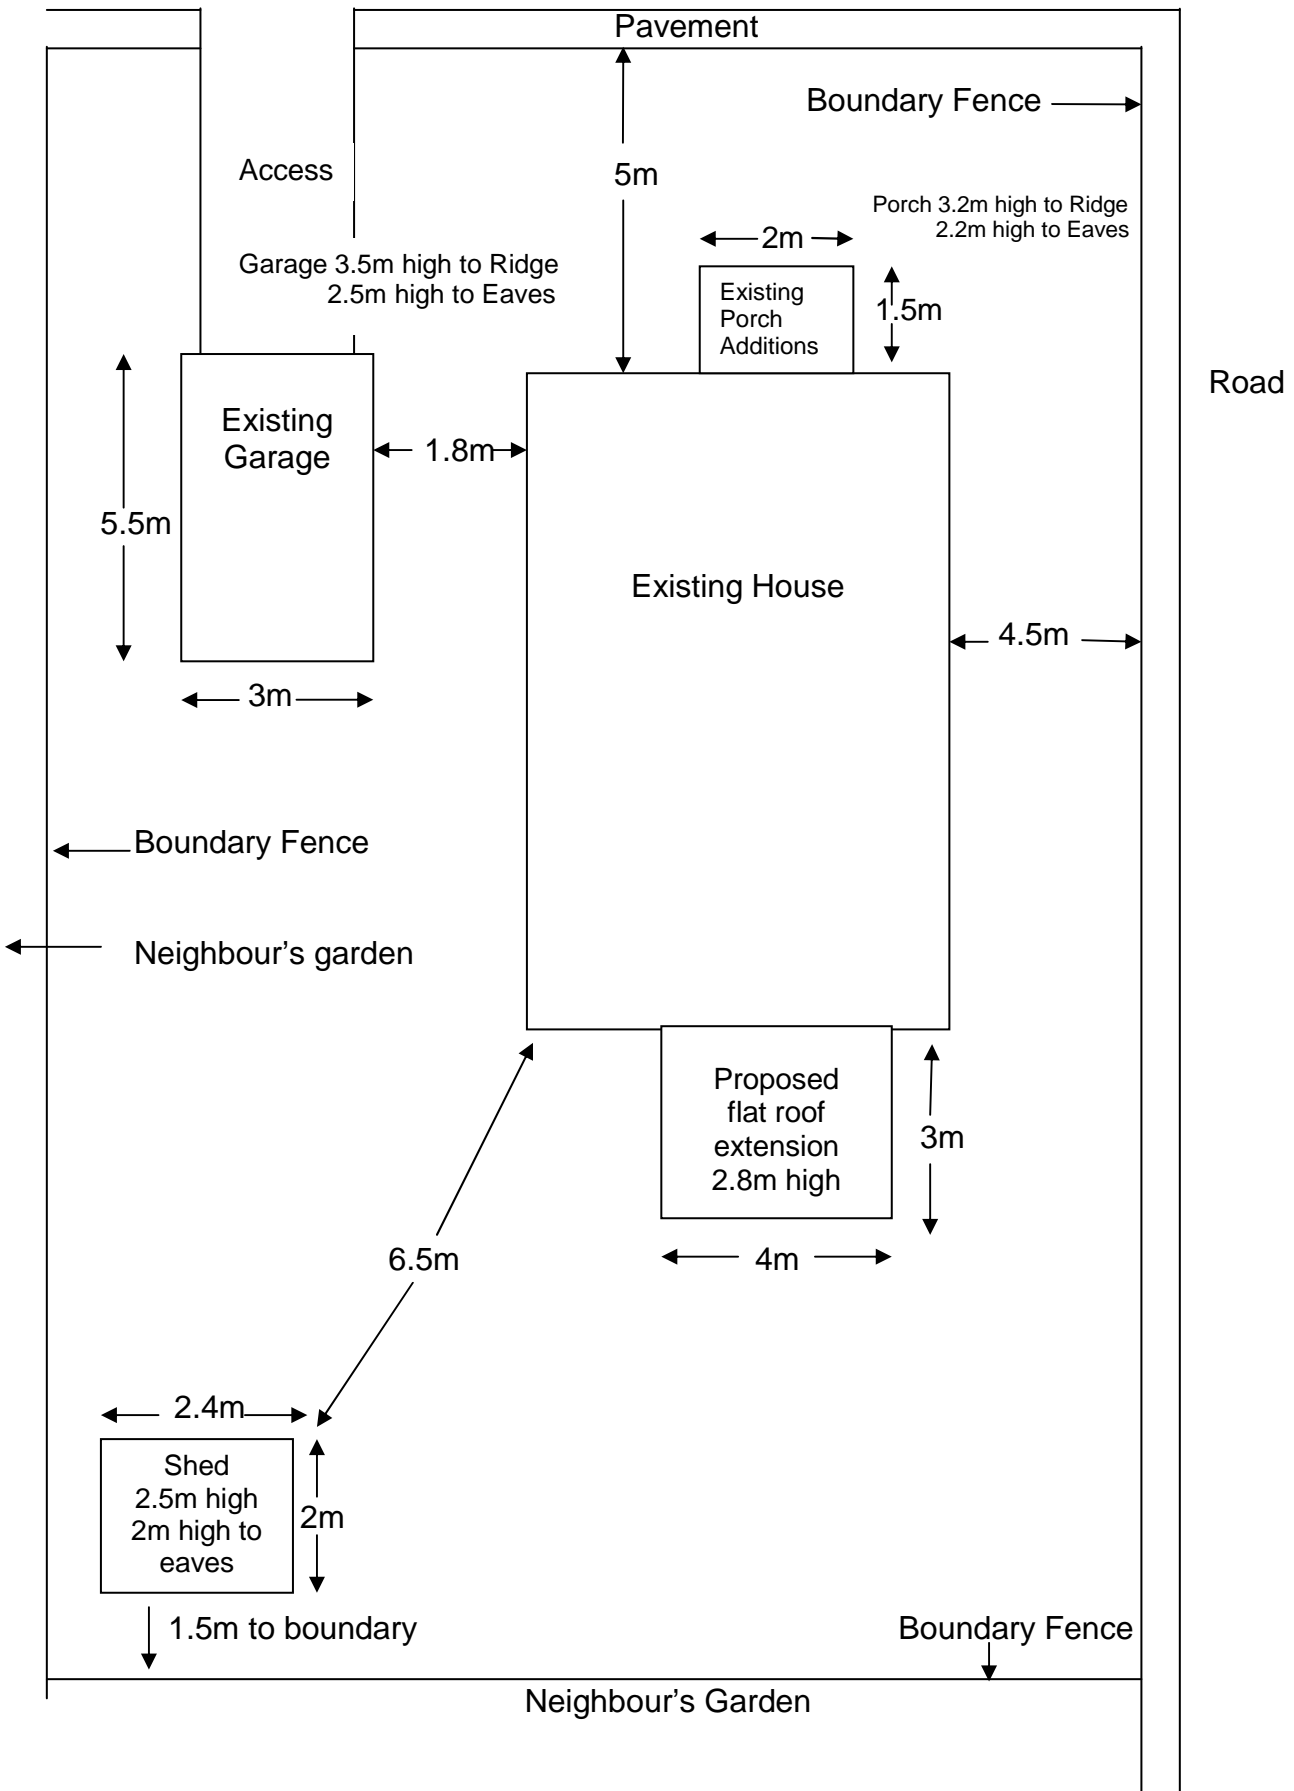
Pavement

Boundary Fence

Access

5m

Porch 3.2m high to Ridge
2.2m high to Eaves

2m

Garage 3.5m high to Ridge
2.5m high to Eaves

Existing Porch Additions

1.5m

Road

Existing Garage

1.8m

5.5m

Existing House

4.5m

3m

Boundary Fence

Neighbour's garden

Proposed flat roof extension 2.8m high

3m

6.5m

4m

2.4m

Shed 2.5m high 2m high to eaves

2m

1.5m to boundary

Boundary Fence

Neighbour's Garden